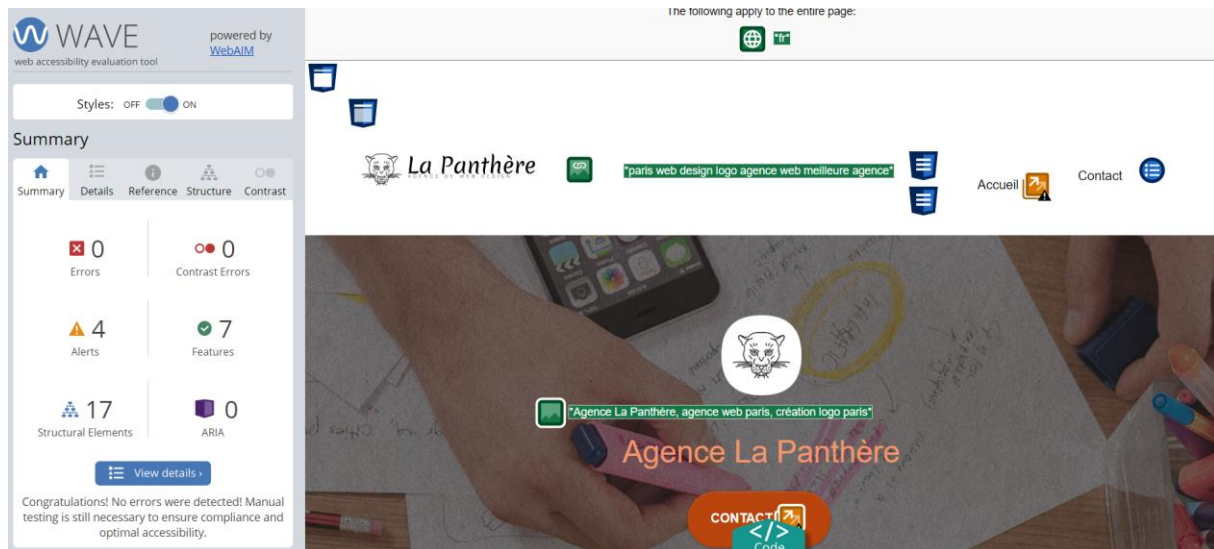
WAVE
web accessibility evaluation tool
powered by WebAIM

Styles: OFF ON

Summary

Summary Details Reference Structure Contrast

0
Errors

0
Contrast Errors

4
Alerts

7
Features

17
Structural Elements

0
ARIA

View details ›

Congratulations! No errors were detected! Manual testing is still necessary to ensure compliance and optimal accessibility.

The following apply to the entire page:

"fr"

La Panthère
AGENCE DE WEB DESIGN

"paris web design logo agence web meilleure agence"

Accueil

Contact

"Agence La Panthère, agence web paris, création logo paris"

Agence La Panthère

CONTACT

Code